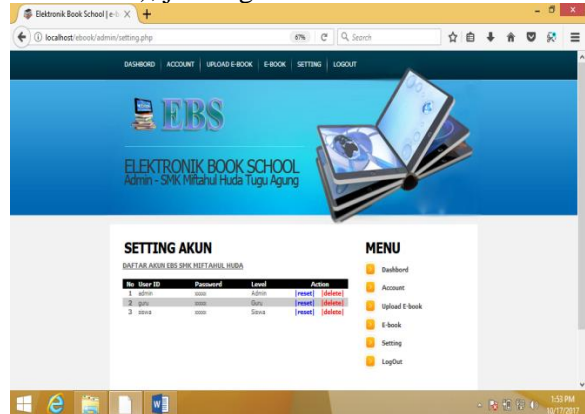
Elektronik Book School | e-b ×

localhost/ebook/admin/setting.php

67%

Search

DASHBORD | ACCOUNT | UPLOAD E-BOOK | E-BOOK | SETTING | LOGOUT

EBS

ELEKTRONIK BOOK SCHOOL
Admin - SMK Miftahul Huda Tugu Agung

SETTING AKUN

DAFTAR AKUN EBS SMK MIFTAHUL HUDA

| No | User ID | Password | Level | Action |
|---|---|---|---|---|
| 1 | admin | xxxxx | Admin | [reset] [delete] |
| 2 | guru | xxxxx | Guru | [reset] [delete] |
| 3 | siswa | xxxxx | Siswa | [reset] [delete] |

MENU

Dashbord

Account

Upload E-book

E-book

Setting

LogOut

1:53 PM
10/17/2017